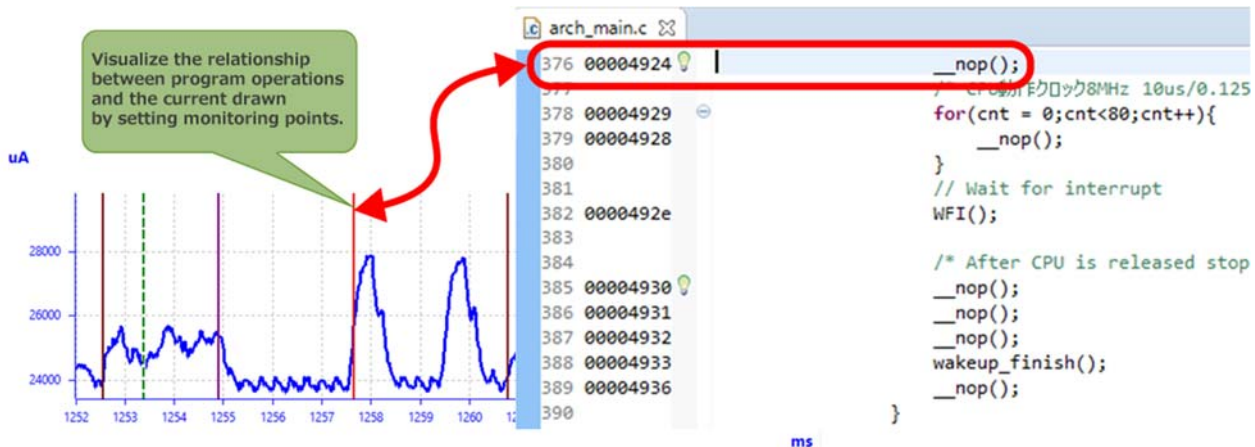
Visualize the relationship between program operations and the current drawn by setting monitoring points.

uA

28000
26000
24000

1252 1253 1254 1255 1256 1257 1258 1259 1260 12

ms

arch_main.c

| | | |
|---|---|---|
| 376 | 00004924 | __nop(); |
| 377 | | /* CPU動作クロック8MHz 10us/0.125 |
| 378 | 00004929 | for(cnt = 0;cnt<80;cnt++){ |
| 379 | 00004928 | __nop(); |
| 380 | | } |
| 381 | | // Wait for interrupt |
| 382 | 0000492e | WFI(); |
| 383 | | |
| 384 | | /* After CPU is released stop |
| 385 | 00004930 | __nop(); |
| 386 | 00004931 | __nop(); |
| 387 | 00004932 | __nop(); |
| 388 | 00004933 | wakeup_finish(); |
| 389 | 00004936 | __nop(); |
| 390 | | } |